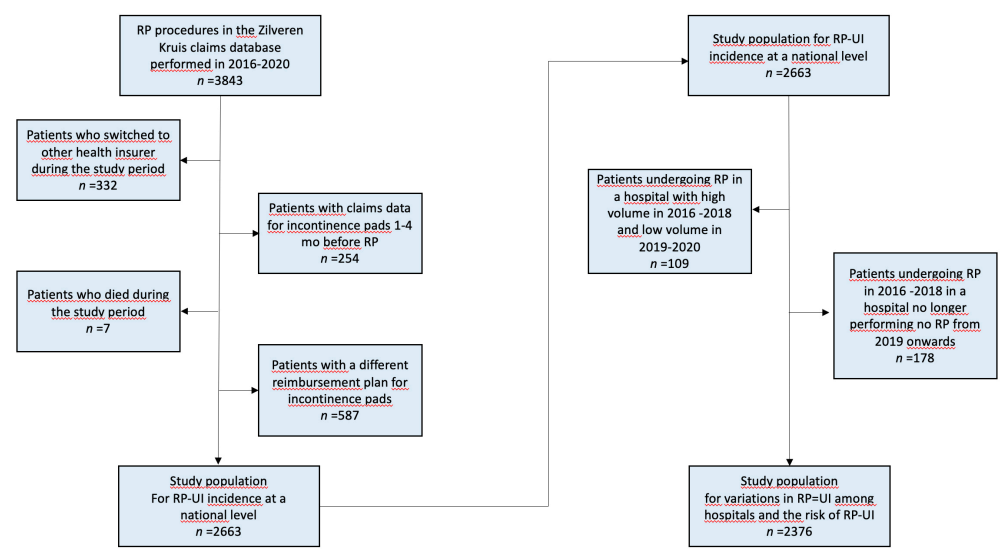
RP procedures in the Zilveren Kruis claims database performed in 2016-2020
$n$ =3843

Patients who switched to other health insurer during the study period
$n$ =332

Patients with claims data for incontinence pads 1-4 mo before RP
$n$ =254

Patients who died during the study period
$n$ =7

Patients with a different reimbursement plan for incontinence pads
$n$ =587

Study population
For RP-UI incidence at a national level
$n$ =2663

Study population for RP-UI incidence at a national level
$n$ =2663

Patients undergoing RP in a hospital with high volume in 2016 -2018 and low volume in 2019-2020
$n$ =109

Patients undergoing RP in 2016 -2018 in a hospital no longer performing no RP from 2019 onwards
$n$ =178

Study population
for variations in RP=UI among hospitals and the risk of RP-UI
$n$ =2376